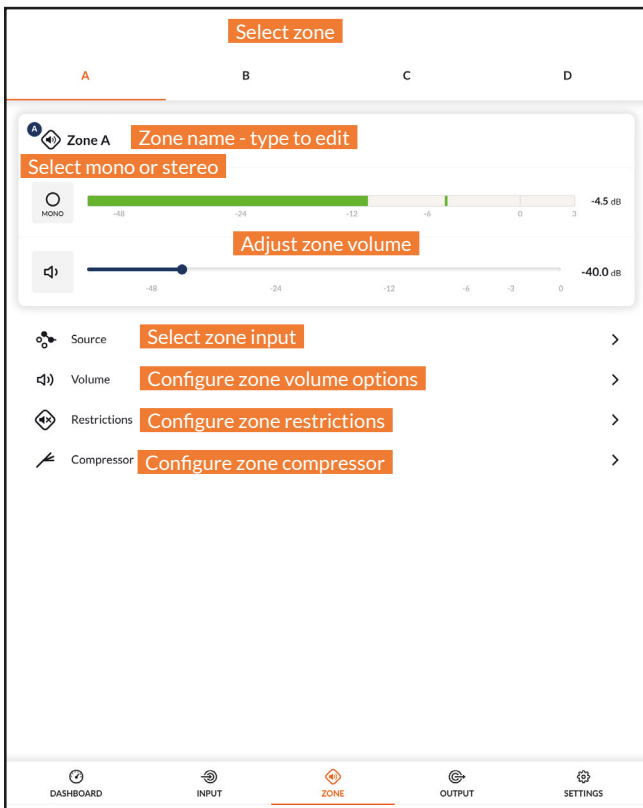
Select zone

A B C D

A Zone A Zone name - type to edit

Select mono or stereo

MONO

-48 -24 -12 -6 0 3

-4.5 dB

Adjust zone volume

-48 -24 -12 -6 -3 0

-40.0 dB

Source Select zone input

Volume Configure zone volume options

Restrictions Configure zone restrictions

Compressor Configure zone compressor

DASHBOARD INPUT ZONE OUTPUT SETTINGS